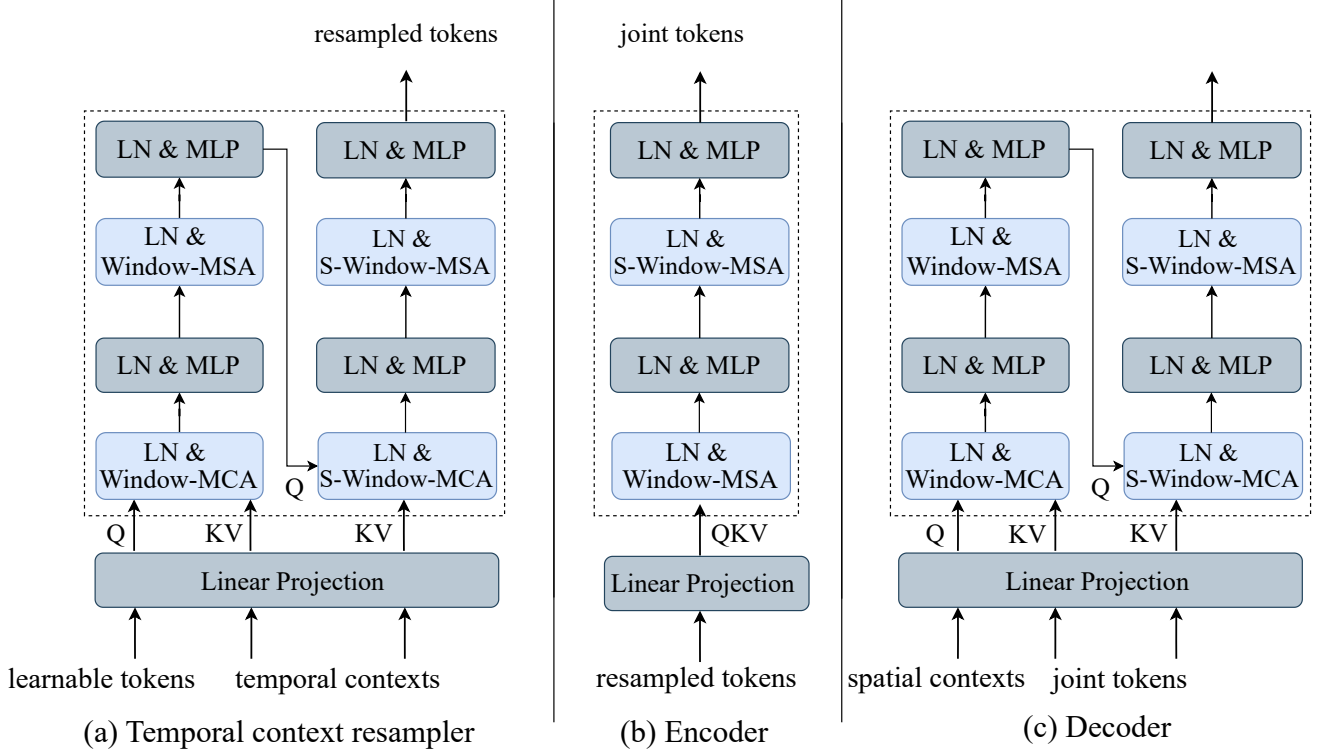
resampled tokens

LN & MLP

LN & MLP

LN & Window-MSA

LN & S-Window-MSA

LN & MLP

LN & MLP

LN & Window-MCA

Q

LN & S-Window-MCA

Q

KV

KV

Linear Projection

learnable tokens

temporal contexts

(a) Temporal context resampler

joint tokens

LN & MLP

LN & S-Window-MSA

LN & MLP

LN & Window-MSA

QKV

Linear Projection

resampled tokens

(b) Encoder

LN & MLP

LN & MLP

LN & Window-MSA

LN & S-Window-MSA

LN & MLP

LN & MLP

LN & Window-MCA

Q

LN & S-Window-MCA

Q

KV

KV

Linear Projection

spatial contexts

joint tokens

(c) Decoder